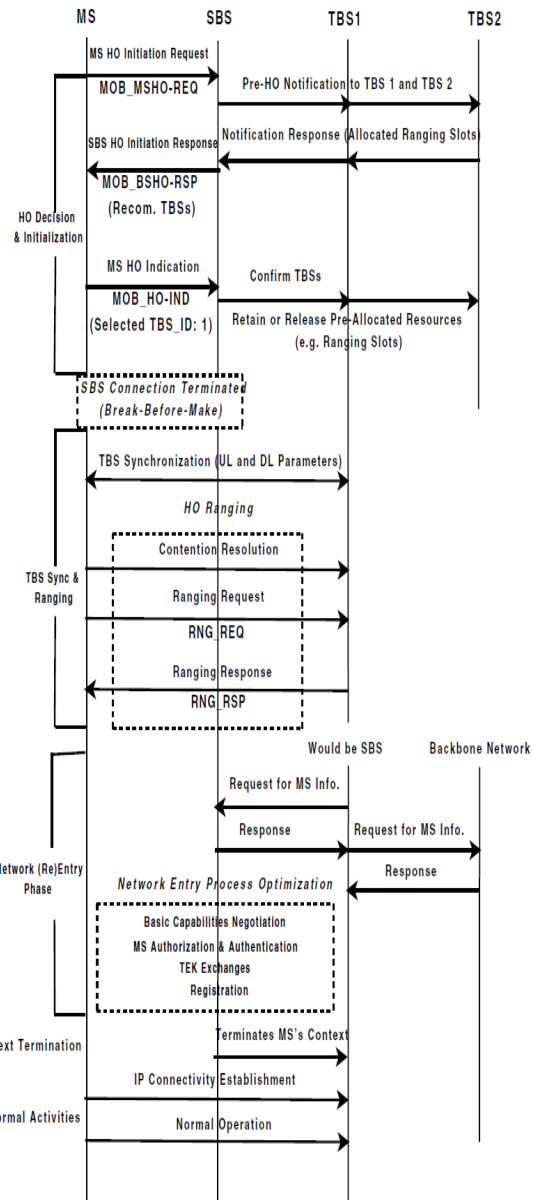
MS
SBS
TBS1
TBS2

MS HO Initiation Request
MOB_MSHO-REQ
Pre-HO Notification to TBS 1 and TBS 2
SBS HO Initiation Response
Notification Response (Allocated Ranging Slots)
MOB_BSHO-RSP
(Recom. TBSs)
HO Decision & Initialization
MS HO Indication
Confirm TBSs
MOB_HO-IND
(Selected TBS_ID: 1)
Retain or Release Pre-Allocated Resources (e.g. Ranging Slots)
SBS Connection Terminated (Break-Before-Make)

TBS Synchronization (UL and DL Parameters)
HO Ranging
Contention Resolution
TBS Sync & Ranging
Ranging Request
RNG_REQ
Ranging Response
RNG_RSP

Would be SBS
Backbone Network
Request for MS Info.
Response
Request for MS Info.
etwork (Re)Entry Phase
Response
Network Entry Process Optimization
Basic Capabilities Negotiation
MS Authorization & Authentication
TEK Exchanges
Registration

ext Termination
Terminates MS's Context
IP Connectivity Establishment
ormal Activities
Normal Operation